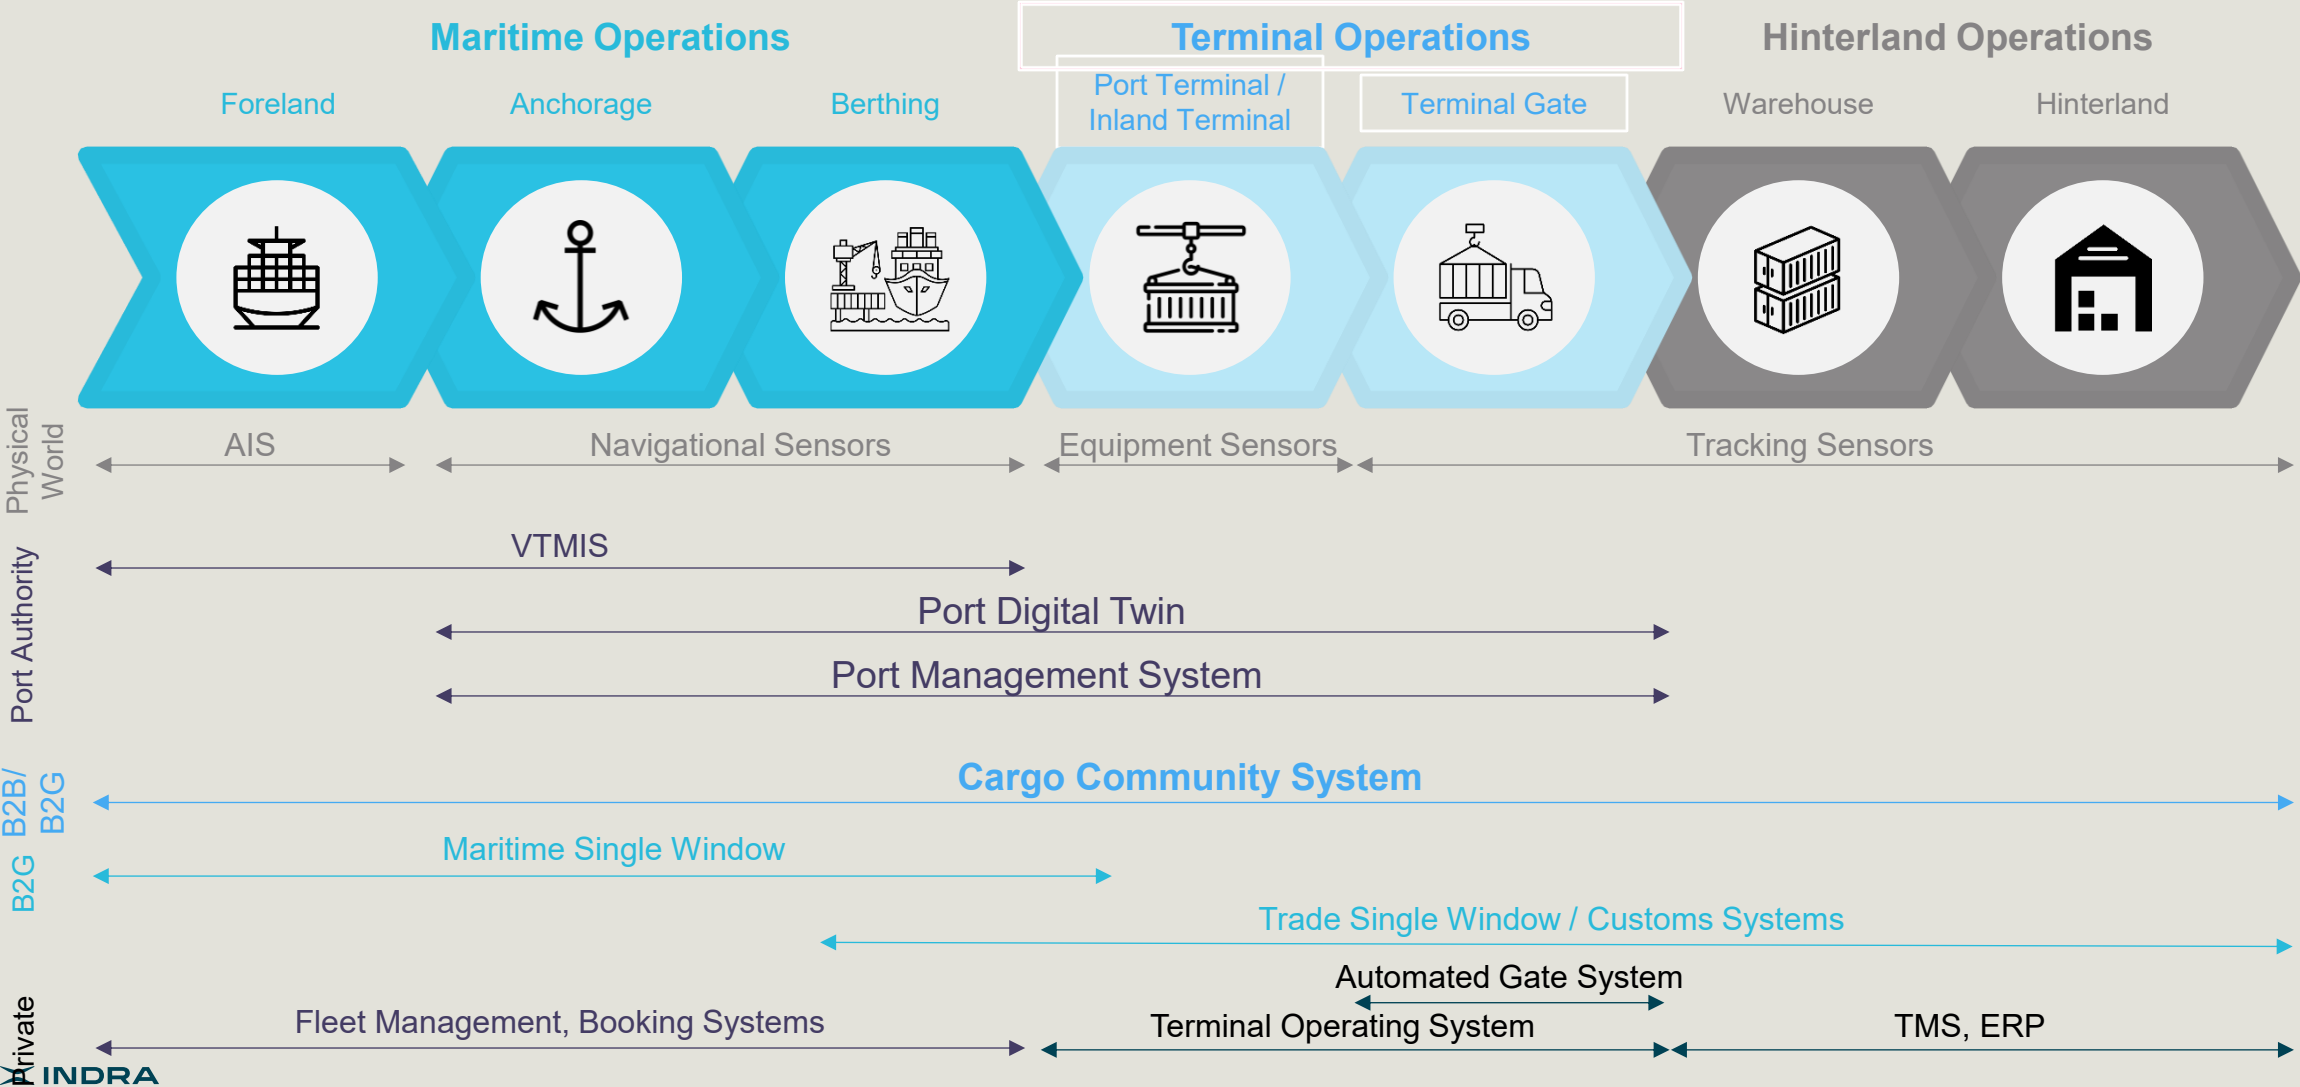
Maritime Operations
Terminal Operations
Hinterland Operations

Foreland
Anchorage
Berthing
Port Terminal / Inland Terminal
Terminal Gate
Warehouse
Hinterland

Physical World
AIS
Navigational Sensors
Equipment Sensors
Tracking Sensors

Port Authority
VTMIS
Port Digital Twin
Port Management System

B2B/ B2G
Cargo Community System

B2G
Maritime Single Window
Trade Single Window / Customs Systems

Private
Automated Gate System
Fleet Management, Booking Systems
Terminal Operating System
TMS, ERP

INDRA